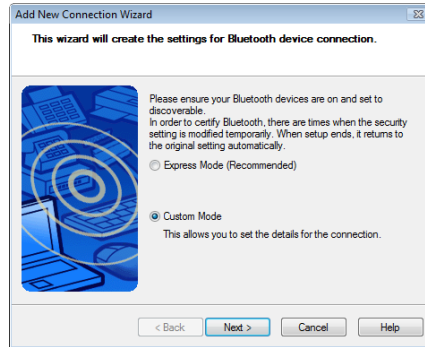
Add New Connection Wizard

This wizard will create the settings for Bluetooth device connection.

Please ensure your Bluetooth devices are on and set to discoverable.
In order to certify Bluetooth, there are times when the security setting is modified temporarily. When setup ends, it returns to the original setting automatically.

Express Mode (Recommended)

Custom Mode
This allows you to set the details for the connection.

< Back
Next >
Cancel
Help